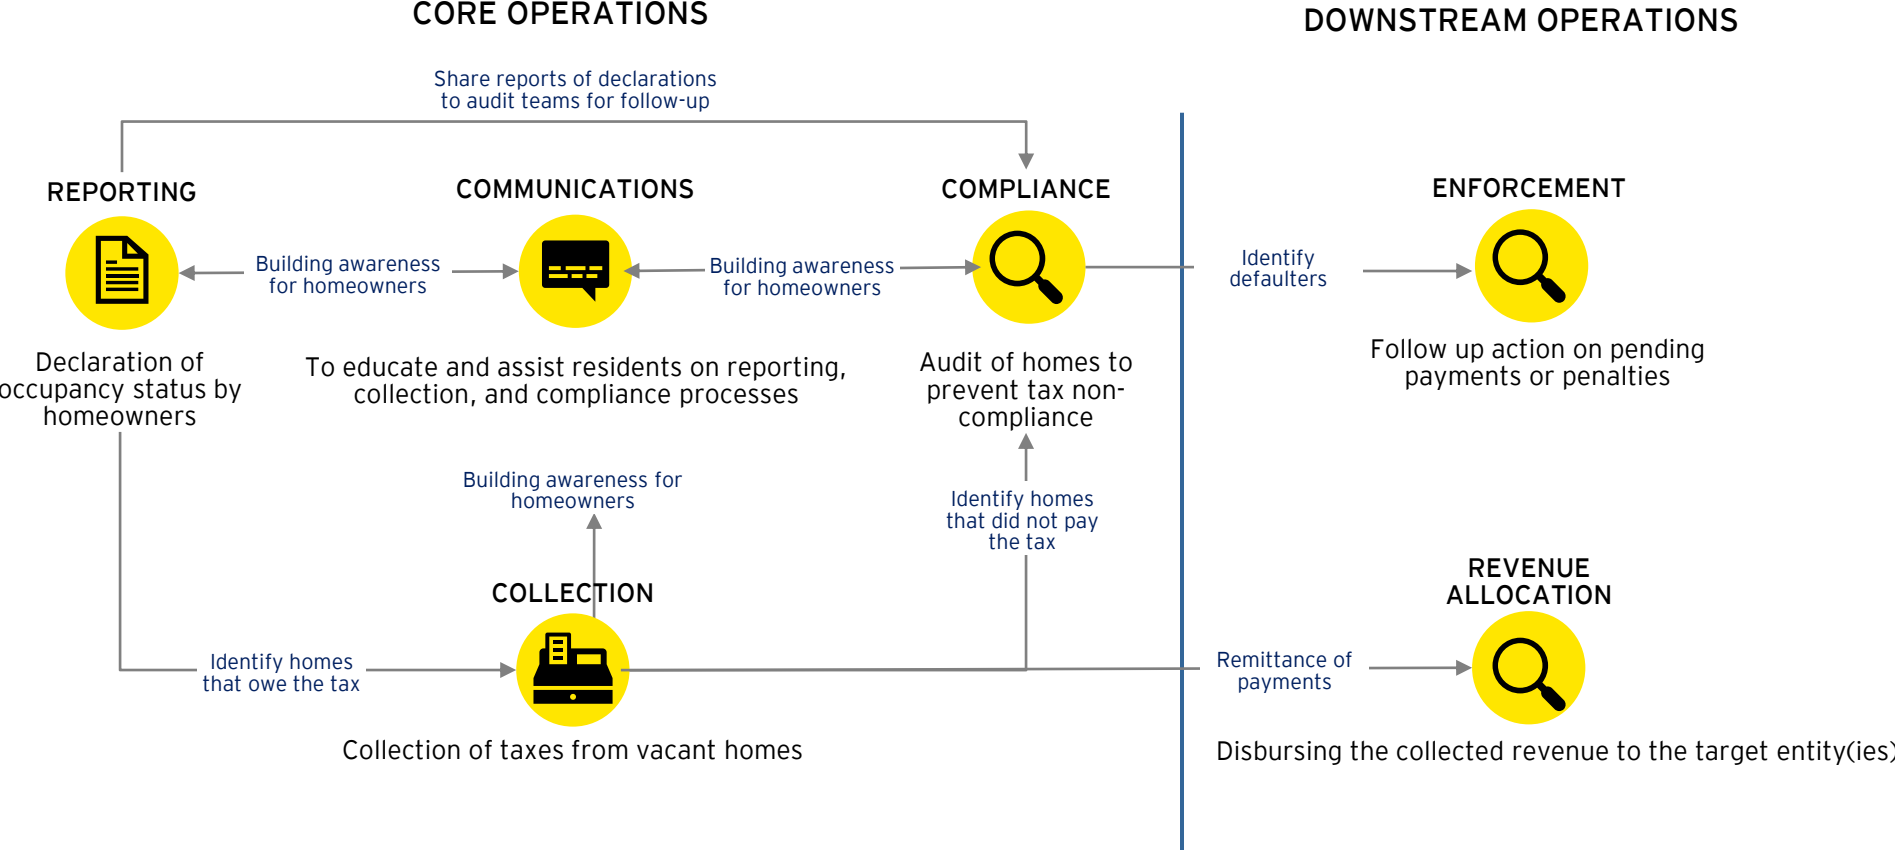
CORE OPERATIONS

DOWNSTREAM OPERATIONS

Share reports of declarations to audit teams for follow-up

REPORTING

COMMUNICATIONS

COMPLIANCE

ENFORCEMENT

Building awareness for homeowners

Building awareness for homeowners

Identify defaulters

Declaration of occupancy status by homeowners

To educate and assist residents on reporting, collection, and compliance processes

Audit of homes to prevent tax non-compliance

Follow up action on pending payments or penalties

Building awareness for homeowners

Identify homes that did not pay the tax

COLLECTION

REVENUE ALLOCATION

Identify homes that owe the tax

Remittance of payments

Collection of taxes from vacant homes

Disbursing the collected revenue to the target entity(ies)